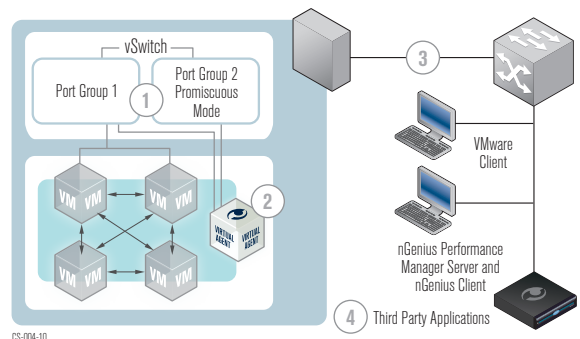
vSwitch

Port Group 1

Port Group 2 Promiscuous Mode

1

VM VM

VM VM

VM VM

VM VM

VIRTUAL AGENT

VIRTUAL AGENT

2

3

VMware Client

nGenius Performance Manager Server and nGenius Client

4 Third Party Applications

CS-004-10